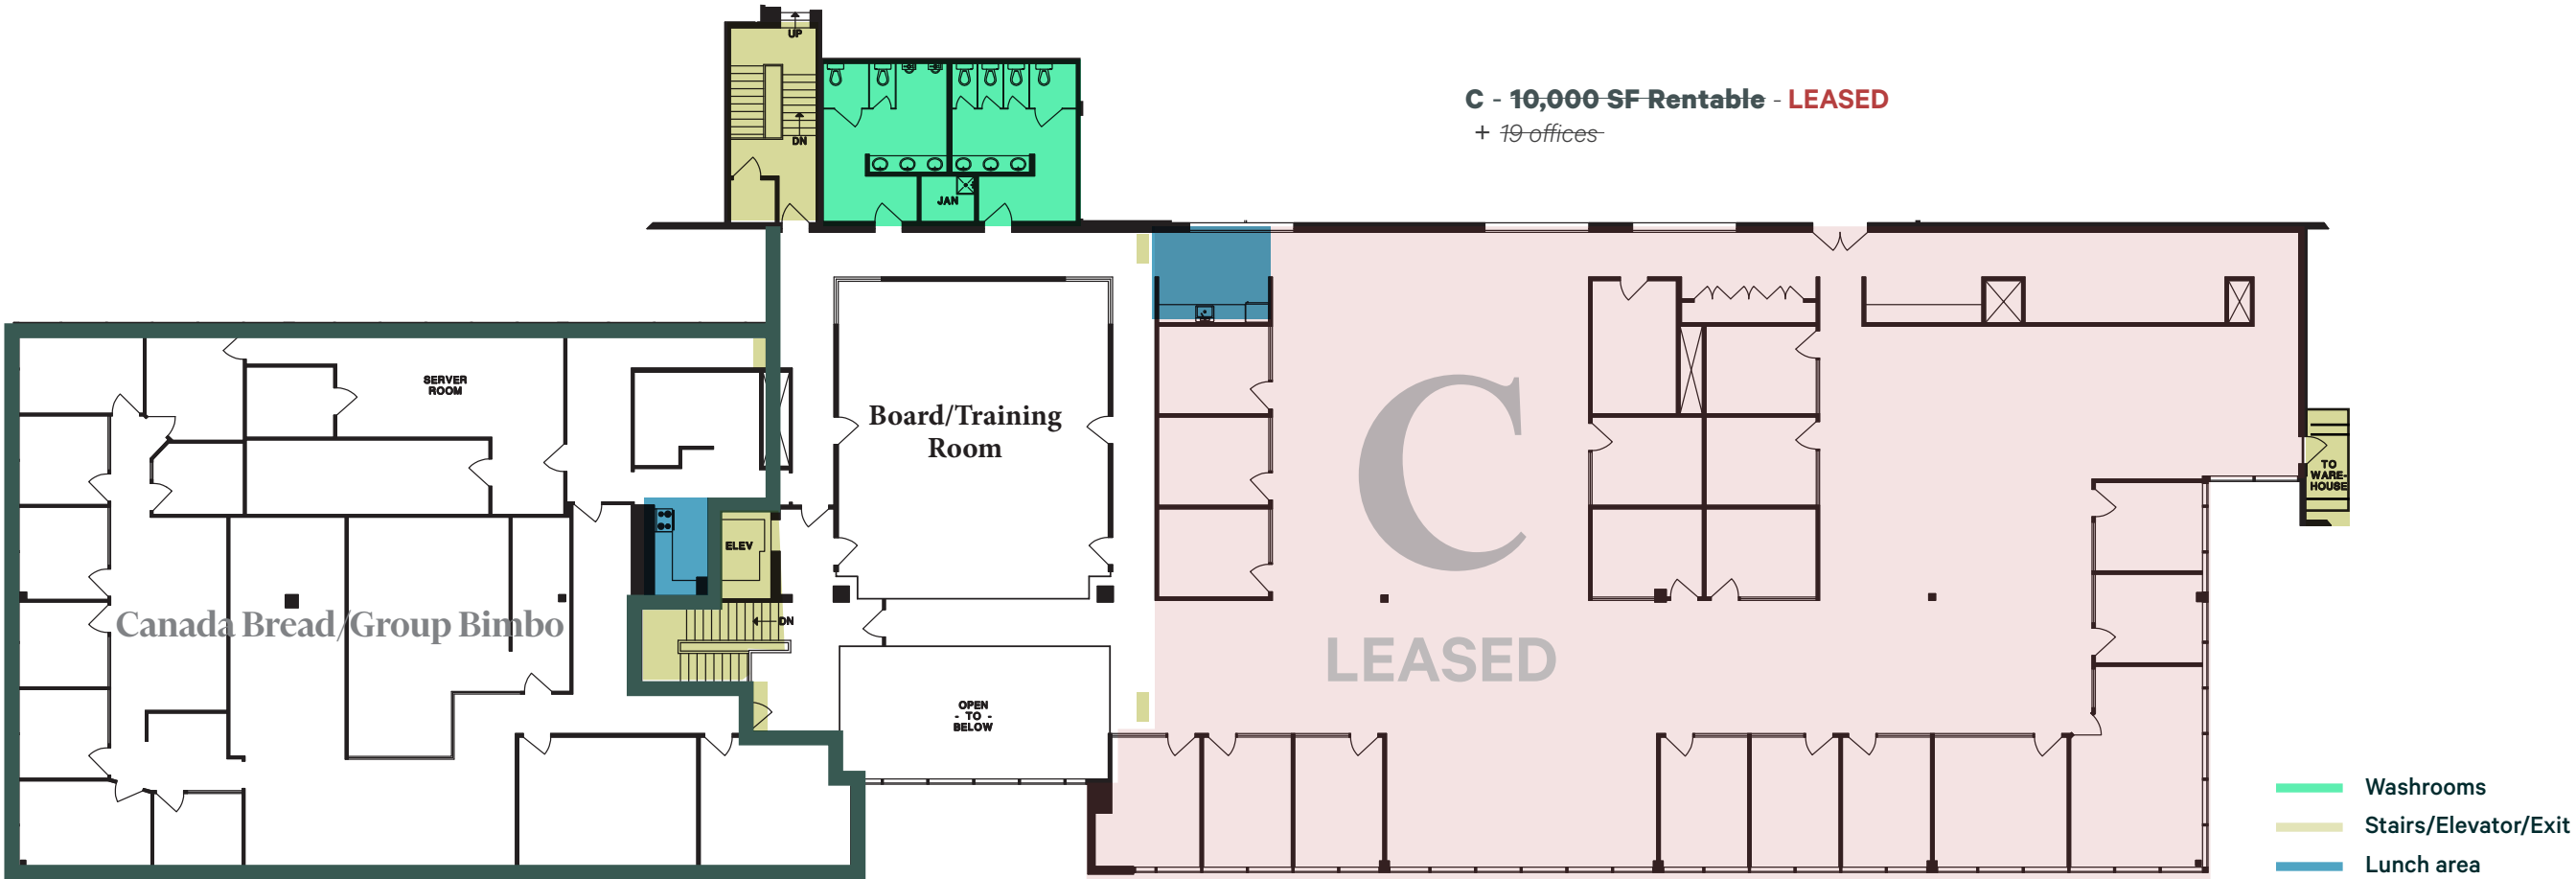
UP
DN
JAN
C - ~~10,000 SF Rentable~~ - LEASED
+ ~~19 offices~~
SERVER ROOM
Board/Training Room
ELEV
DN
C
LEASED
TO WARE-HOUSE
Canada Bread/Group Bimbo
OPEN - TO - BELOW
Washrooms
Stairs/Elevator/Exit
Lunch area